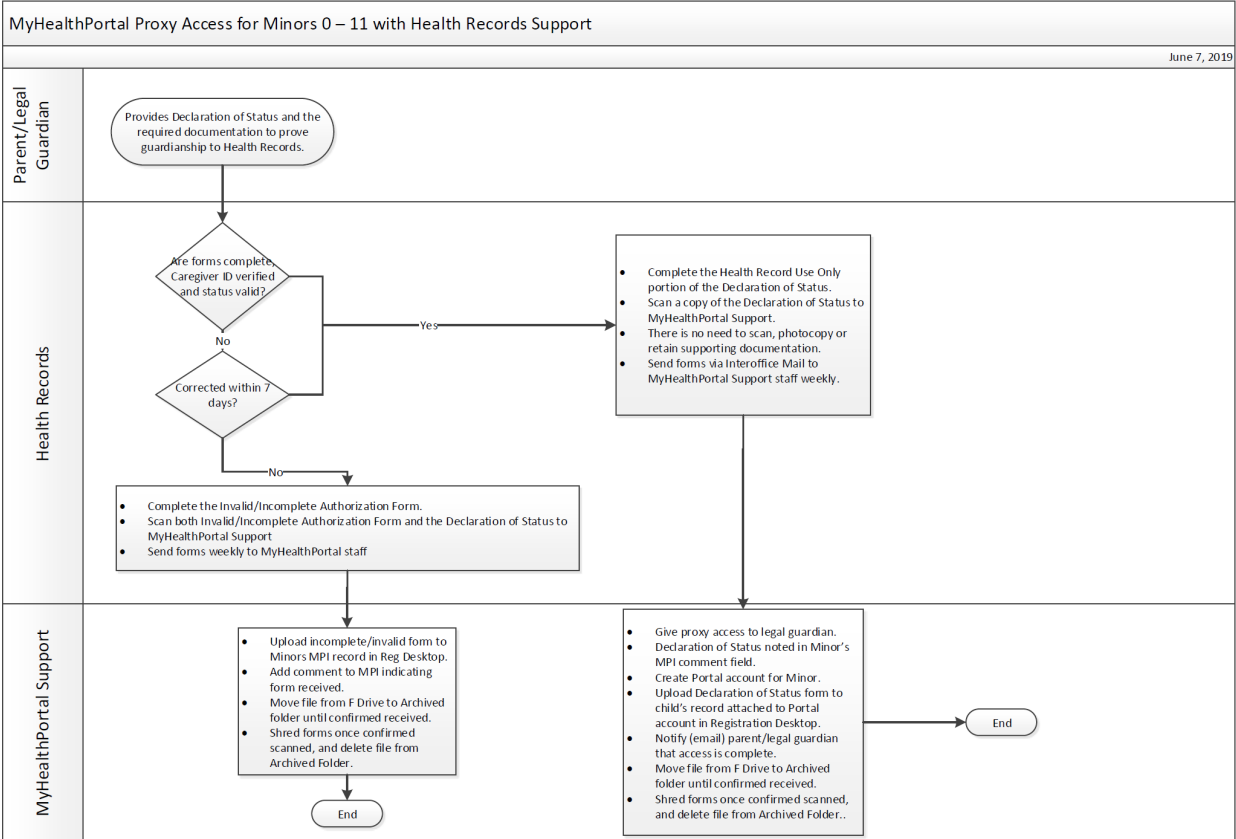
MyHealthPortal Proxy Access for Minors 0 – 11 with Health Records Support

June 7, 2019

Parent/Legal Guardian

Provides Declaration of Status and the required documentation to prove guardianship to Health Records.

Health Records

Are forms complete, Caregiver ID verified and status valid?

No

Corrected within 7 days?

Yes

No

- Complete the Health Record Use Only portion of the Declaration of Status.
- Scan a copy of the Declaration of Status to MyHealthPortal Support.
- There is no need to scan, photocopy or retain supporting documentation.
- Send forms via Interoffice Mail to MyHealthPortal Support staff weekly.

- Complete the Invalid/Incomplete Authorization Form.
- Scan both Invalid/Incomplete Authorization Form and the Declaration of Status to MyHealthPortal Support
- Send forms weekly to MyHealthPortal staff

MyHealthPortal Support

- Upload incomplete/invalid form to Minors MPI record in Reg Desktop.
- Add comment to MPI indicating form received.
- Move file from F Drive to Archived folder until confirmed received.
- Shred forms once confirmed scanned, and delete file from Archived Folder.

End

- Give proxy access to legal guardian.
- Declaration of Status noted in Minor's MPI comment field.
- Create Portal account for Minor.
- Upload Declaration of Status form to child's record attached to Portal account in Registration Desktop.
- Notify (email) parent/legal guardian that access is complete.
- Move file from F Drive to Archived folder until confirmed received.
- Shred forms once confirmed scanned, and delete file from Archived Folder..

End